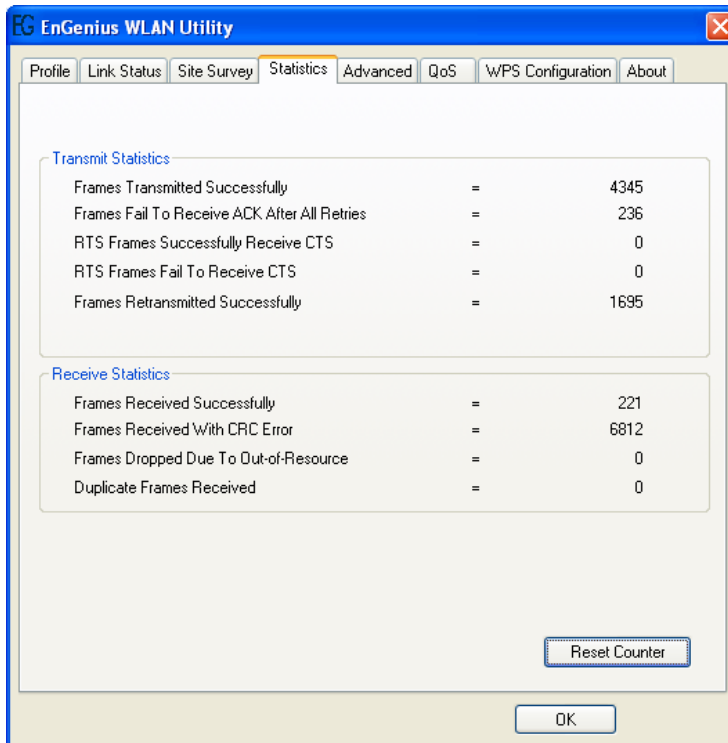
EG EnGenius WLAN Utility

Profile | Link Status | Site Survey | Statistics | Advanced | QoS | WPS Configuration | About

Transmit Statistics

| | | |
|---|---|---|
| Frames Transmitted Successfully | = | 4345 |
| Frames Fail To Receive ACK After All Retries | = | 236 |
| RTS Frames Successfully Receive CTS | = | 0 |
| RTS Frames Fail To Receive CTS | = | 0 |
| Frames Retransmitted Successfully | = | 1695 |

Receive Statistics

| | | |
|---|---|---|
| Frames Received Successfully | = | 221 |
| Frames Received With CRC Error | = | 6812 |
| Frames Dropped Due To Out-of-Resource | = | 0 |
| Duplicate Frames Received | = | 0 |

Reset Counter

OK